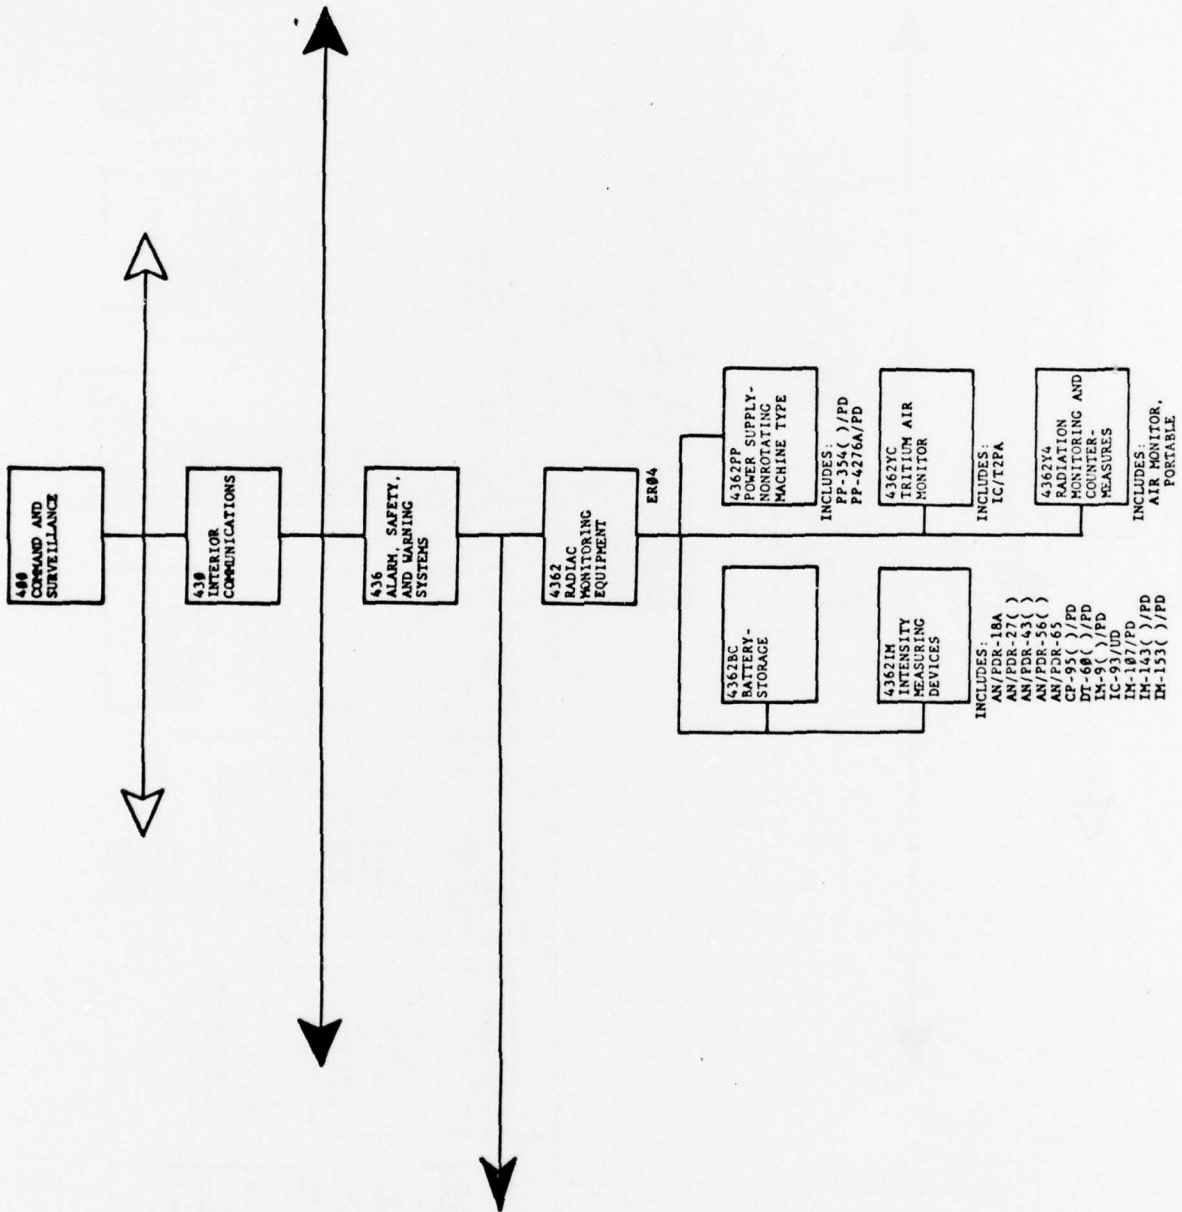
400
COMMAND AND SURVEILLANCE

430
INTERIOR COMMUNICATIONS

436
ALARM, SAFETY, AND WARNING SYSTEMS

4362
RADIAC MONITORING EQUIPMENT

ER04

4362PP
POWER SUPPLY-NONROTATING MACHINE TYPE

INCLUDES:
PP-354( )/PD
PP-4276A/PD

4362YC
TRITIUM AIR MONITOR

INCLUDES:
IC/T2PA

4362Y4
RADIATION MONITORING AND COUNTER-MEASURES

INCLUDES:
AIR MONITOR, PORTABLE

4362BC
BATTERY-STORAGE

4362IM
INTENSITY MEASURING DEVICES

INCLUDES:
AN/PDR-18A
AN/PDR-27( )
AN/PDR-43( )
AN/PDR-56( )
AN/PDR-65
CP-95( )/PD
DT-60( )/PD
IM-9( )/PD
IC-93/UD
IM-107/PD
IM-143( )/PD
IM-153( )/PD